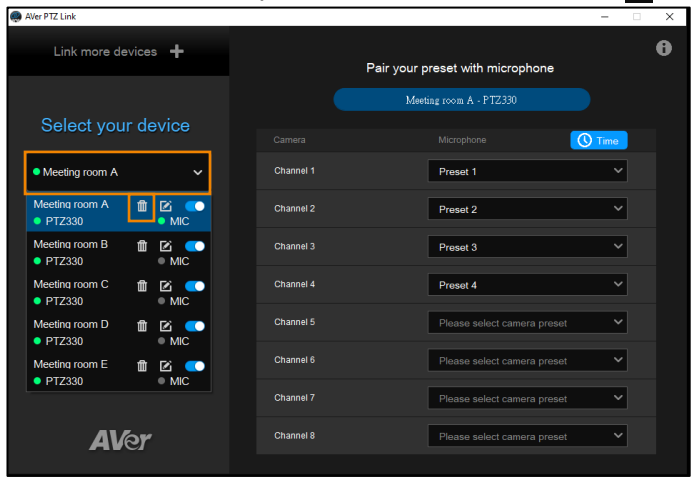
AVer PTZ Link

Link more devices

Select your device

Meeting room A

Meeting room A
PTZ330
MIC

Meeting room B
PTZ330
MIC

Meeting room C
PTZ330
MIC

Meeting room D
PTZ330
MIC

Meeting room E
PTZ330
MIC

AVer

Pair your preset with microphone

Meeting room A - PTZ330

| Camera | Microphone | Time |
|---|---|---|
| Channel 1 | Preset 1 | |
| Channel 2 | Preset 2 | |
| Channel 3 | Preset 3 | |
| Channel 4 | Preset 4 | |
| Channel 5 | Please select camera preset | |
| Channel 6 | Please select camera preset | |
| Channel 7 | Please select camera preset | |
| Channel 8 | Please select camera preset | |